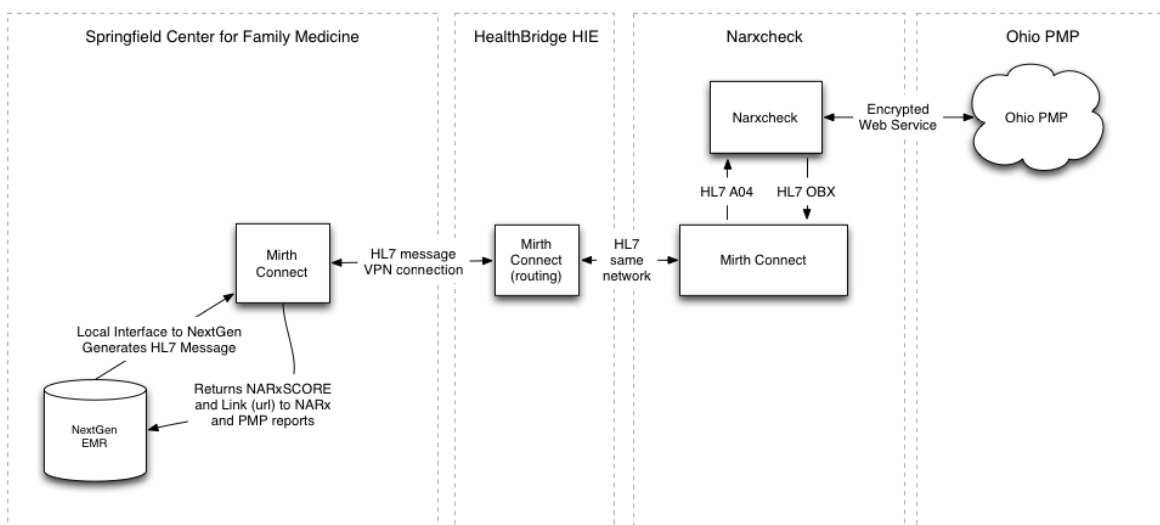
Springfield Center for Family Medicine

HealthBridge HIE

Narxcheck

Ohio PMP

Narxcheck

Encrypted Web Service

Ohio PMP

HL7 A04

HL7 OBX

Mirth Connect

HL7 message VPN connection

Mirth Connect (routing)

HL7 same network

Mirth Connect

Local Interface to NextGen Generates HL7 Message

Returns NARxSCORE and Link (url) to NARx and PMP reports

NextGen EMR